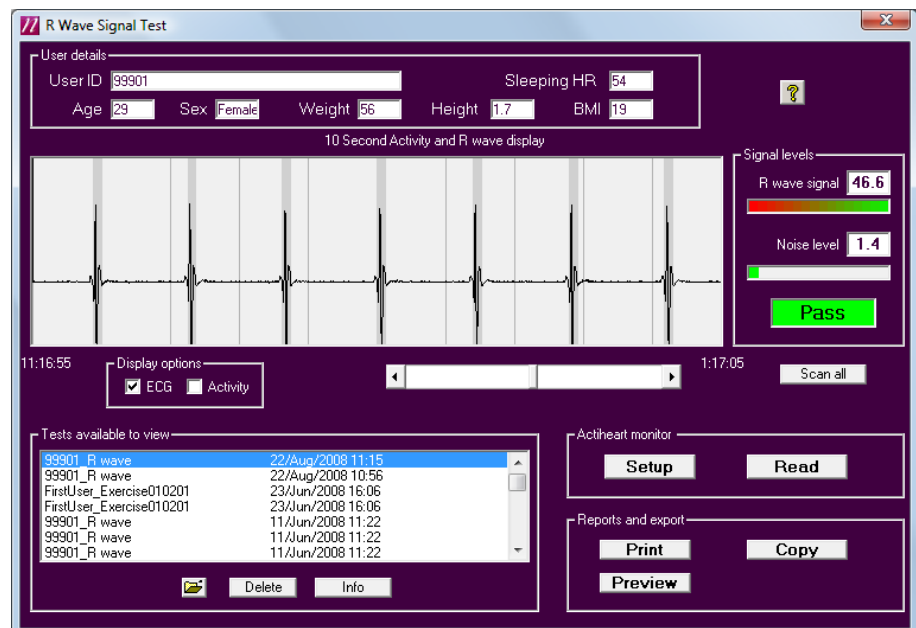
R Wave Signal Test

User details
User ID 99901
Sleeping HR 54
Age 29
Sex Female
Weight 56
Height 1.7
BMI 19

?

10 Second Activity and R wave display

Signal levels
R wave signal 46.6
Noise level 1.4
Pass

11:16:55
Display options
ECG
Activity
1:17:05
Scan all

Tests available to view
| | |
|---|---|
| 99901_R wave | 22/Aug/2008 11:15 |
| 99901_R wave | 22/Aug/2008 10:56 |
| FirstUser_Exercise010201 | 23/Jun/2008 16:06 |
| FirstUser_Exercise010201 | 23/Jun/2008 16:06 |
| 99901_R wave | 11/Jun/2008 11:22 |
| 99901_R wave | 11/Jun/2008 11:22 |
| 99901_R wave | 11/Jun/2008 11:22 |

Delete
Info

Actiheart monitor
Setup
Read

Reports and export
Print
Copy
Preview